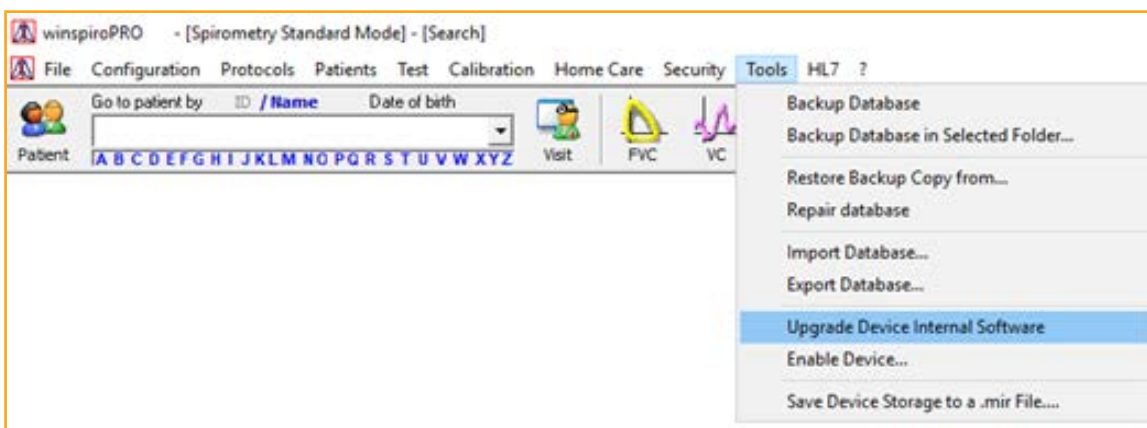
winspiroPRO - [Spirometry Standard Mode] - [Search]

File Configuration Protocols Patients Test Calibration Home Care Security Tools HL7 ?

Patient

Go to patient by ID / Name Date of birth

A B C D E F G H I J K L M N O P Q R S T U V W X Y Z

Visit

FVC

VC

Backup Database
Backup Database in Selected Folder...

Restore Backup Copy from...
Repair database

Import Database...
Export Database...

Upgrade Device Internal Software
Enable Device...

Save Device Storage to a .mir File....